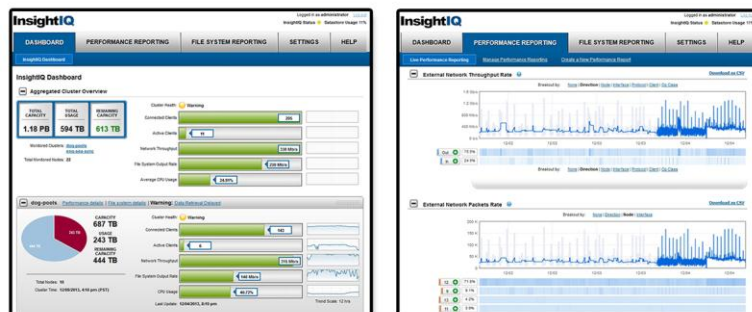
InsightIQ

Logged in as administrator
InsightIQ Status · Datastore Usage 11%

DASHBOARD | PERFORMANCE REPORTING | FILE SYSTEM REPORTING | SETTINGS | HELP

InsightIQ Dashboard

InsightIQ Dashboard

Aggregated Cluster Overview

| TOTAL CAPACITY | TOTAL USAGE | REMAINING CAPACITY |
|---|---|---|
| 1.18 PB | 594 TB | 613 TB |

Monitored Clusters: dog-pools, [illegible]

Total Monitored Nodes: 33

Cluster Health: Warning
Connected Clients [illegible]
Active Clients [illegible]
Network Throughput 326 Mb/s
File System Output Rate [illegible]
Average CPU Usage 24.9%

dog-pools Performance details | File system details | Warning: Data Retrieval Delayed

CAPACITY 687 TB
USAGE 243 TB
REMAINING CAPACITY 444 TB

Total Nodes: 16
Cluster Time: 12/06/2013, 4:58 pm (PST)

Cluster Health: Warning
Connected Clients 142
Active Clients 6
Network Throughput 315 Mb/s
File System Output Rate 144 Mb/s
CPU Usage 40.72%

Last Update: 12/04/2013, 8:45 pm
Trend Scale: 12 hrs

InsightIQ

Logged in as administrator
InsightIQ Status · Datastore Usage 11%

DASHBOARD | PERFORMANCE REPORTING | FILE SYSTEM REPORTING | SETTINGS | HELP

Live Performance Reporting | Manage Performance Reporting | Create a New Performance Report

External Network Throughput Rate

Download as CSV

Breakout by: None | Direction | Node | Interface | Protocol | Client | Op Class

External Network Packets Rate

Download as CSV

Breakout by: None | Direction | Node | Interface